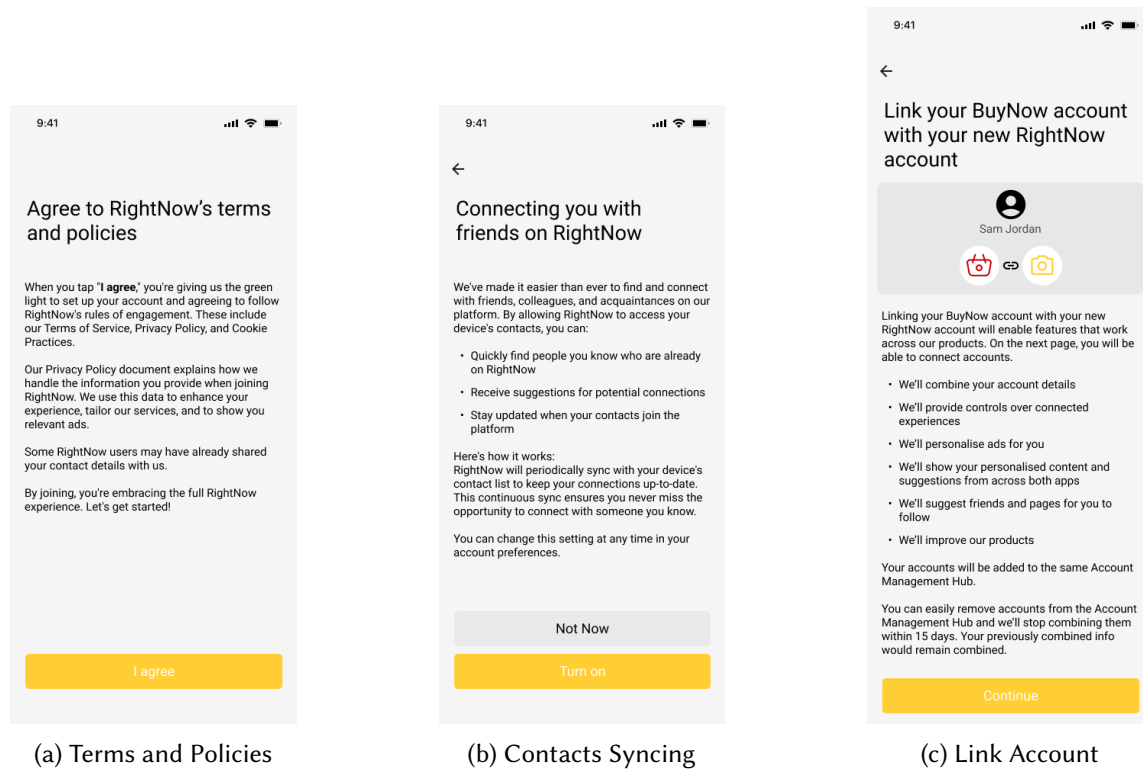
9:41

Agree to RightNow's terms and policies

When you tap "**I agree**," you're giving us the green light to set up your account and agreeing to follow RightNow's rules of engagement. These include our Terms of Service, Privacy Policy, and Cookie Practices.

Our Privacy Policy document explains how we handle the information you provide when joining RightNow. We use this data to enhance your experience, tailor our services, and to show you relevant ads.

Some RightNow users may have already shared your contact details with us.

By joining, you're embracing the full RightNow experience. Let's get started!

I agree

(a) Terms and Policies

9:41

←

Connecting you with friends on RightNow

We've made it easier than ever to find and connect with friends, colleagues, and acquaintances on our platform. By allowing RightNow to access your device's contacts, you can:

- Quickly find people you know who are already on RightNow
- Receive suggestions for potential connections
- Stay updated when your contacts join the platform

Here's how it works:
RightNow will periodically sync with your device's contact list to keep your connections up-to-date. This continuous sync ensures you never miss the opportunity to connect with someone you know.

You can change this setting at any time in your account preferences.

Not Now

Turn on

(b) Contacts Syncing

9:41

←

Link your BuyNow account with your new RightNow account

Sam Jordan

Linking your BuyNow account with your new RightNow account will enable features that work across our products. On the next page, you will be able to connect accounts.

- We'll combine your account details
- We'll provide controls over connected experiences
- We'll personalise ads for you
- We'll show your personalised content and suggestions from across both apps
- We'll suggest friends and pages for you to follow
- We'll improve our products

Your accounts will be added to the same Account Management Hub.

You can easily remove accounts from the Account Management Hub and we'll stop combining them within 15 days. Your previously combined info would remain combined.

Continue

(c) Link Account